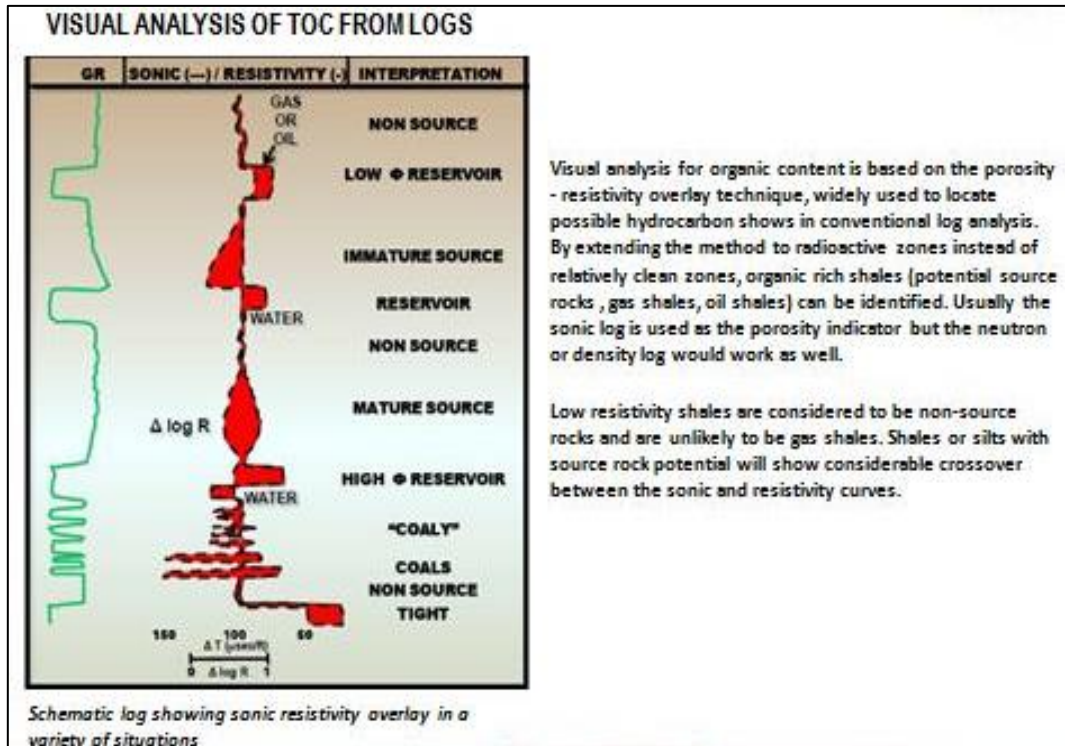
VISUAL ANALYSIS OF TOC FROM LOGS

| GR | SONIC (—) / RESISTIVITY (-) | INTERPRETATION |
|---|---|---|

GAS OR OIL

NON SOURCE

LOW Φ RESERVOIR

IMMATURE SOURCE

RESERVOIR

WATER

NON SOURCE

MATURE SOURCE

Δ log R

HIGH Φ RESERVOIR

WATER

"COALY"

COALS

NON SOURCE

TIGHT

150 100 50

Δ T (μsec/ft)

0 Δ log R 1

Schematic log showing sonic resistivity overlay in a variety of situations

Visual analysis for organic content is based on the porosity - resistivity overlay technique, widely used to locate possible hydrocarbon shows in conventional log analysis. By extending the method to radioactive zones instead of relatively clean zones, organic rich shales (potential source rocks , gas shales, oil shales) can be identified. Usually the sonic log is used as the porosity indicator but the neutron or density log would work as well.

Low resistivity shales are considered to be non-source rocks and are unlikely to be gas shales. Shales or silts with source rock potential will show considerable crossover between the sonic and resistivity curves.